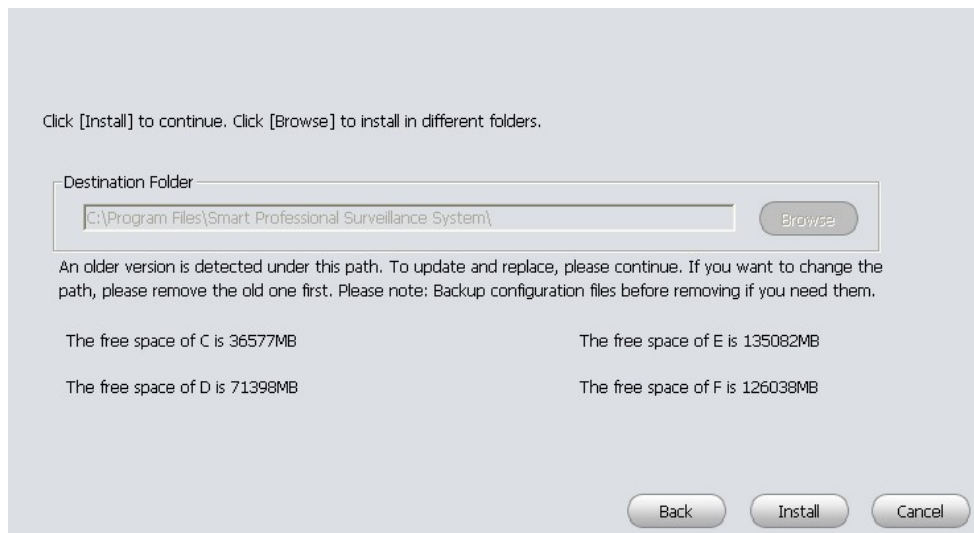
Click [Install] to continue. Click [Browse] to install in different folders.

Destination Folder

C:\Program Files\Smart Professional Surveillance System\

Browse

An older version is detected under this path. To update and replace, please continue. If you want to change the path, please remove the old one first. Please note: Backup configuration files before removing if you need them.

The free space of C is 36577MB

The free space of E is 135082MB

The free space of D is 71398MB

The free space of F is 126038MB

Back

Install

Cancel